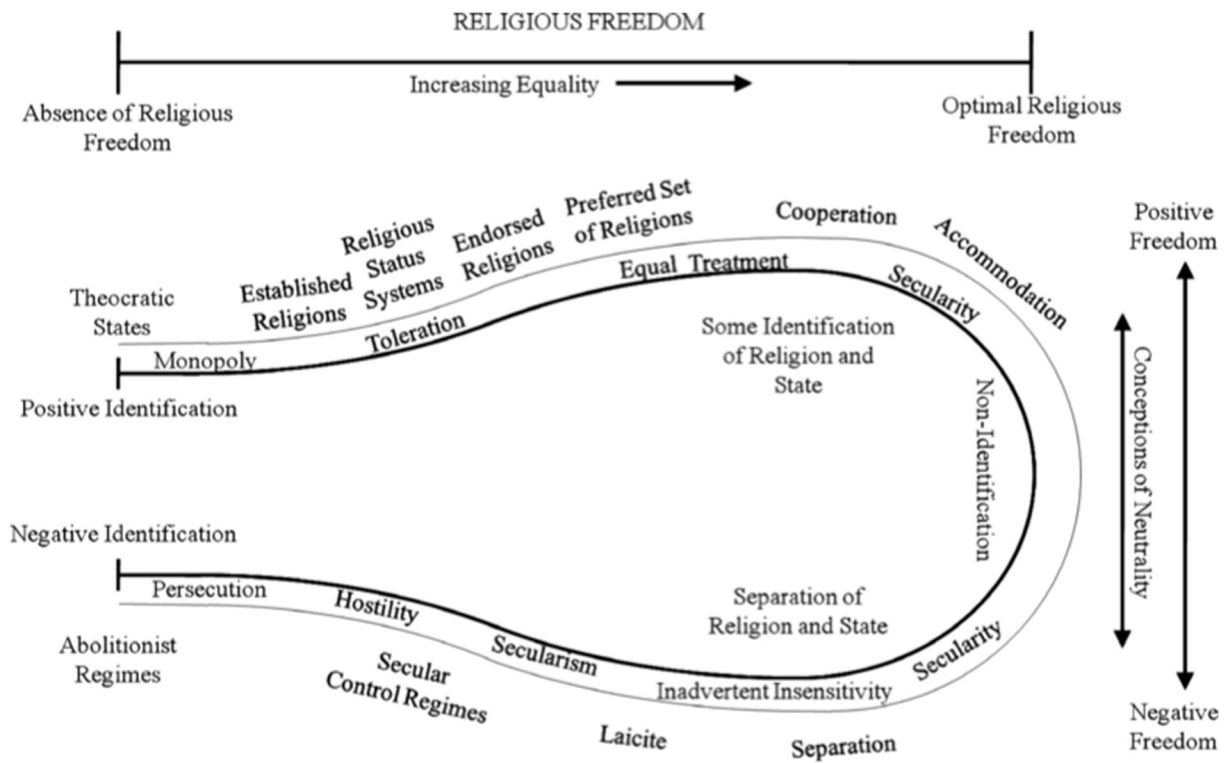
RELIGIOUS FREEDOM

Increasing Equality

Absence of Religious Freedom

Optimal Religious Freedom

Theocratic States

Established Religions

Religious Status Systems

Endorsed Religions

Preferred Set of Religions

Cooperation

Accommodation

Positive Freedom

Monopoly

Toleration

Equal Treatment

Secularity

Some Identification of Religion and State

Non-Identification

Conceptions of Neutrality

Positive Identification

Negative Identification

Persecution

Hostility

Secularism

Separation of Religion and State

Secularity

Inadvertent Insensitivity

Abolitionist Regimes

Secular Control Regimes

Laicite

Separation

Negative Freedom